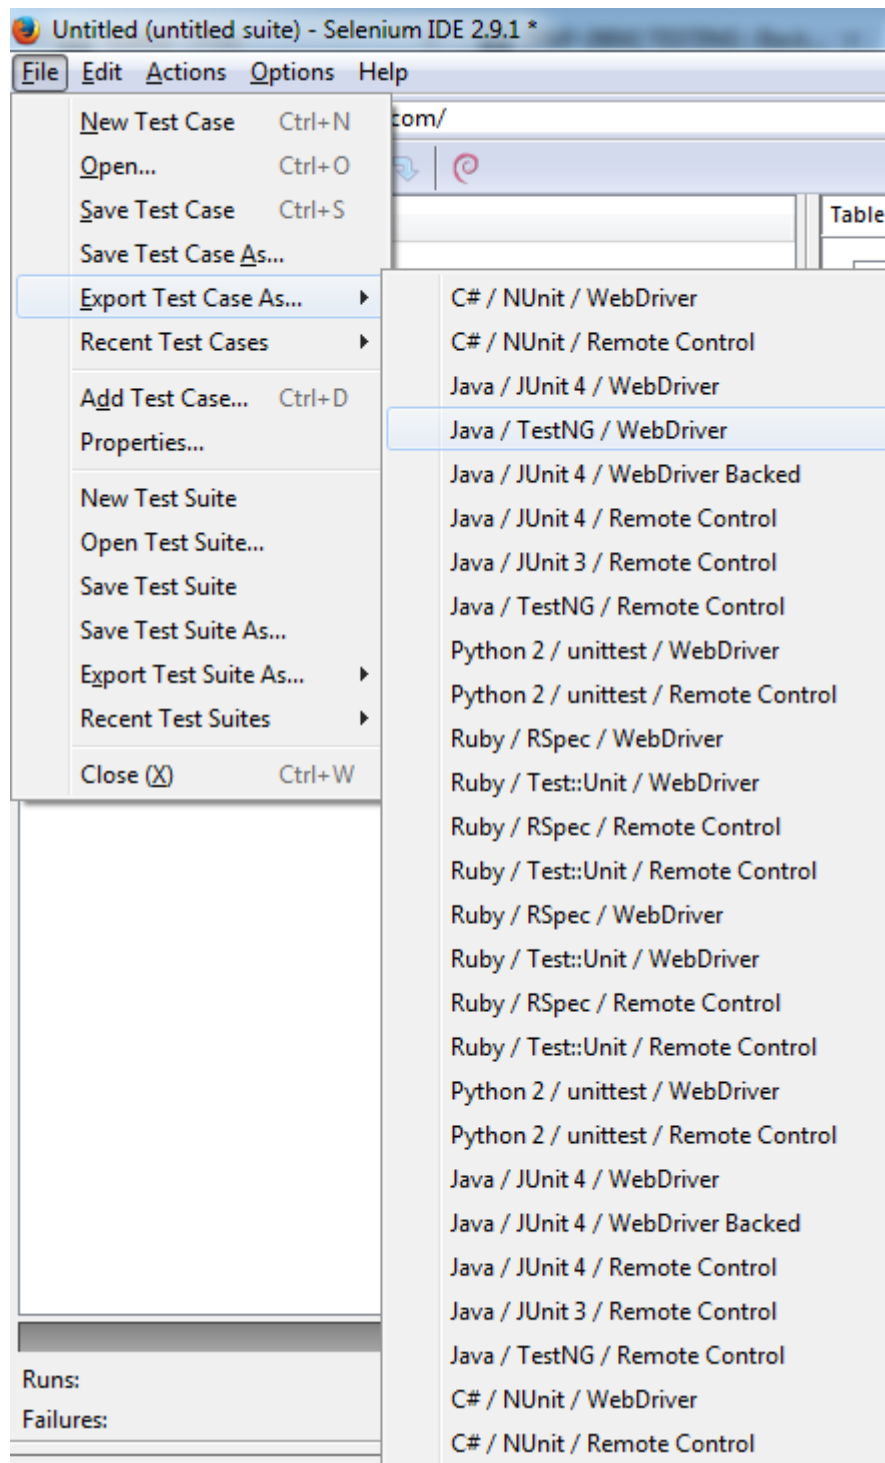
Untitled (untitled suite) - Selenium IDE 2.9.1 *

File Edit Actions Options Help

com/

Table

New Test Case Ctrl+N
Open... Ctrl+O
Save Test Case Ctrl+S
Save Test Case As...
Export Test Case As...
Recent Test Cases
Add Test Case... Ctrl+D
Properties...
New Test Suite
Open Test Suite...
Save Test Suite
Save Test Suite As...
Export Test Suite As...
Recent Test Suites
Close (X) Ctrl+W

C# / NUnit / WebDriver
C# / NUnit / Remote Control
Java / JUnit 4 / WebDriver
Java / TestNG / WebDriver
Java / JUnit 4 / WebDriver Backed
Java / JUnit 4 / Remote Control
Java / JUnit 3 / Remote Control
Java / TestNG / Remote Control
Python 2 / unittest / WebDriver
Python 2 / unittest / Remote Control
Ruby / RSpec / WebDriver
Ruby / Test::Unit / WebDriver
Ruby / RSpec / Remote Control
Ruby / Test::Unit / Remote Control
Ruby / RSpec / WebDriver
Ruby / Test::Unit / WebDriver
Ruby / RSpec / Remote Control
Ruby / Test::Unit / Remote Control
Python 2 / unittest / WebDriver
Python 2 / unittest / Remote Control
Java / JUnit 4 / WebDriver
Java / JUnit 4 / WebDriver Backed
Java / JUnit 4 / Remote Control
Java / JUnit 3 / Remote Control
Java / TestNG / Remote Control
C# / NUnit / WebDriver
C# / NUnit / Remote Control

Runs:
Failures: